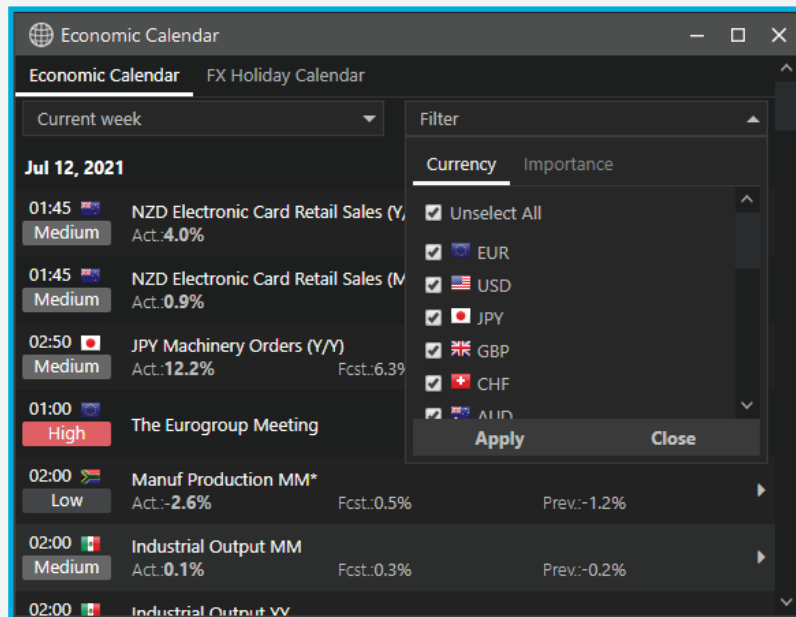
Economic Calendar

Economic Calendar FX Holiday Calendar

Current week

Filter

Jul 12, 2021

Currency Importance

Unselect All

EUR

USD

JPY

GBP

CHF

AUD

Apply Close

01:45 Medium NZD Electronic Card Retail Sales (Y/ Act.:4.0%

01:45 Medium NZD Electronic Card Retail Sales (M Act.:0.9%

02:50 Medium JPY Machinery Orders (Y/Y) Act.:12.2% Fcst.:6.3

01:00 High The Eurogroup Meeting

02:00 Low Manuf Production MM* Act.:-2.6% Fcst.:0.5% Prev.:-1.2%

02:00 Medium Industrial Output MM Act.:0.1% Fcst.:0.3% Prev.:-0.2%

02:00 Industrial Output YY